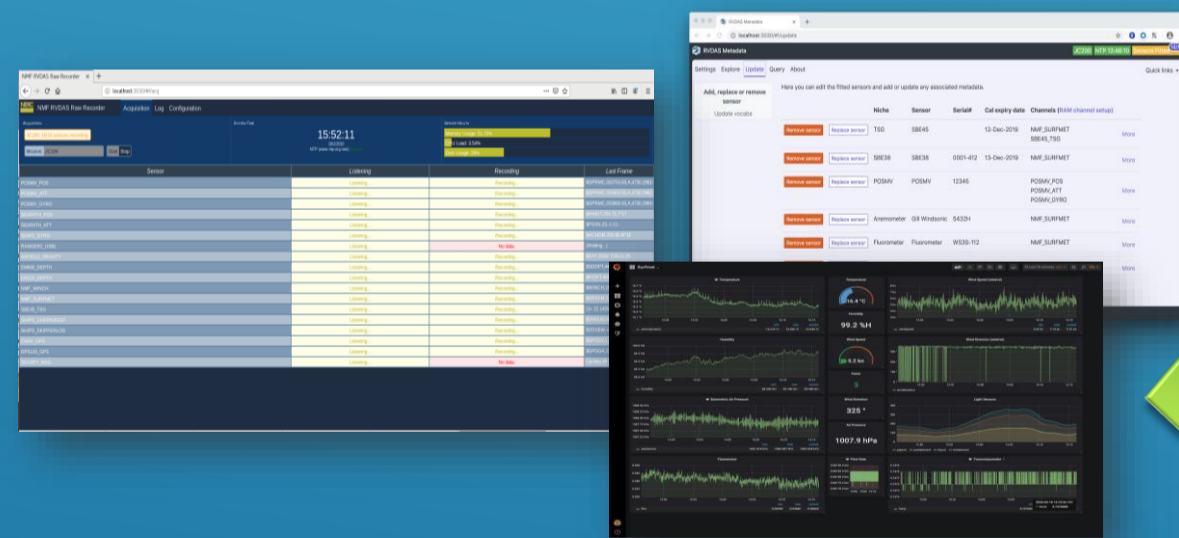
NMF RVDAS Raw Recorder

localhost:3030/#/acq

NMF RVDAS Raw Recorder Acquisition Log Configuration

15:52:11

Memory Usage 
CPU Load 
Disk Usage

| Sensor | Listening | Recording | Last Frame |
|---|---|---|---|
| POSMV_POS | Listening | Recording | |
| POSMV_ATT | Listening | Recording | |
| POSMV_GYRO | Listening | Recording | |
| SEAPATH_POS | Listening | Recording | |
| SEAPATH_ATT | Listening | Recording | |
| SHIPS_GYRO | Listening | Recording | |
| RANGER2_USBL | Listening | No data | |
| | Listening | Recording | |
| EM640_DEPTH | Listening | Recording | |
| | Listening | Recording | |
| NMF_WINCH | Listening | Recording | |
| NMF_SURFMET | Listening | Recording | |
| SBE45_TSG | Listening | Recording | |
| | Listening | Recording | |
| | Listening | Recording | |
| | Listening | Recording | |
| GPS200_GPS | Listening | Recording | |
| | Listening | No data | |

RVDAS Metadata

localhost:3030/#/update

RVDAS Metadata

Settings Explore Update Query About

Quick links

Add, replace or remove sensor

Update vocabs

Here you can edit the fitted sensors and add or update any associated metadata.

| | | Niche | Sensor | Serial# | Cal expiry date | Channels | |
|---|---|---|---|---|---|---|---|
| Remove sensor | Replace sensor | TSG | SBE45 | | 12-Dec-2019 | NMF_SURFMET SBE45_TSG | More |
| Remove sensor | Replace sensor | SBE38 | SBE38 | 0001-412 | 13-Dec-2019 | NMF_SURFMET | More |
| Remove sensor | Replace sensor | POSMV | POSMV | 12345 | | POSMV_POS POSMV_ATT POSMV_GYRO | More |
| Remove sensor | Replace sensor | Anemometer | Gill Windsonic | 5432H | | NMF_SURFMET | More |
| Remove sensor | Replace sensor | Fluorometer | Fluorometer | WS3S-112 | | NMF_SURFMET | More |

Temperature
Humidity
Barometric Air Pressure
Fluorometer
Temperature
16.4 °C
Humidity
99.2 %H
Wind Speed
6.2 kn
Wind Direction
325 °
Air Pressure
1007.9 hPa
Wind Speed (relative)
Wind Direction (relative)
Light Sensors
Transmissometer